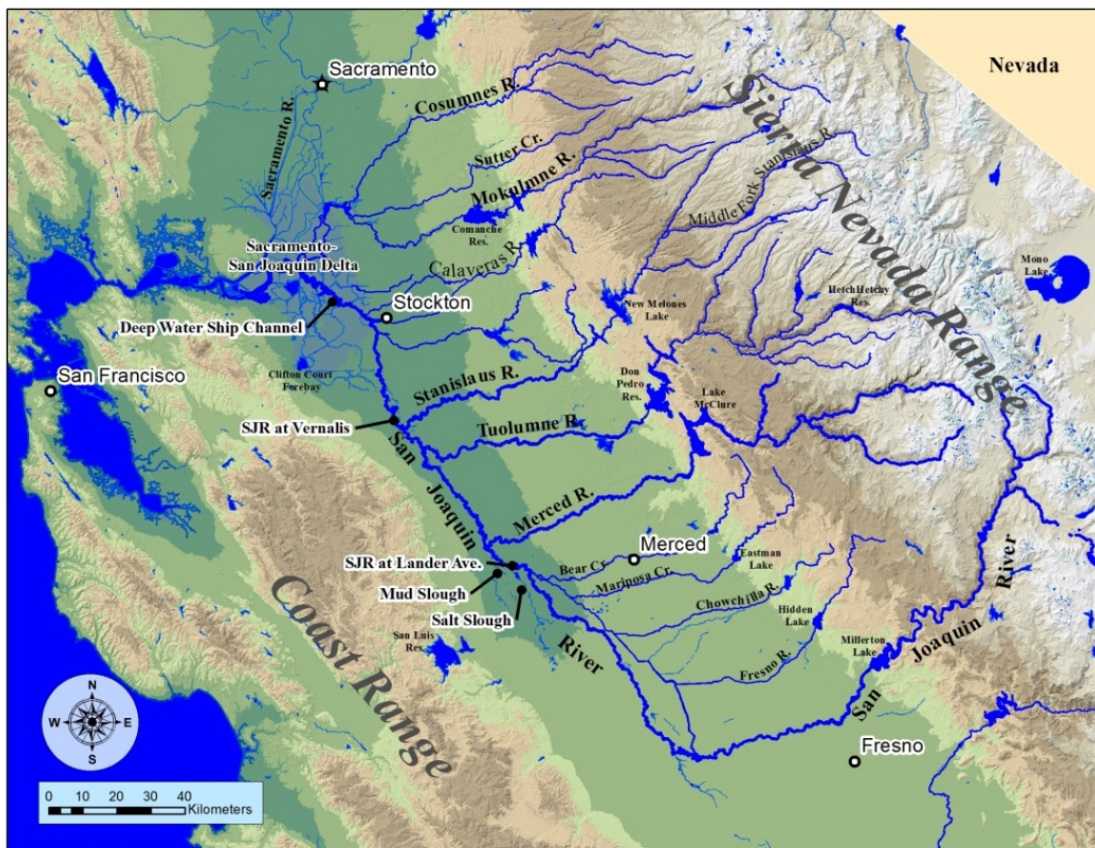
Nevada

Sacramento

Sacramento R.

Cosumnes R.

Sierra Nevada Range

Sutter Cr.

Mokulmne R.

Middle Fork Stanislaus R.

Comanche Res.

Sacramento-San Joaquin Delta

Calaveras R.

Mono Lake

Stockton

Deep Water Ship Channel

New Melones Lake

Hetch Hetchy Res.

San Francisco

Clifton Court Forebay

Stanislaus R.

Don Pedro Res.

Lake McClure

SJR at Vernalis

Tuolumne R.

San Joaquin

Merced R.

Merced

SJR at Lander Ave.

Bear Cr.

Eastman Lake

Mud Slough

Mariposa Cr.

Salt Slough

Chowchilla R.

Hidden Lake

River

Coast Range

San Luis Res.

River

Fresno R.

Millerton Lake

San Joaquin

Fresno

N
W E
S

0 10 20 30 40
Kilometers